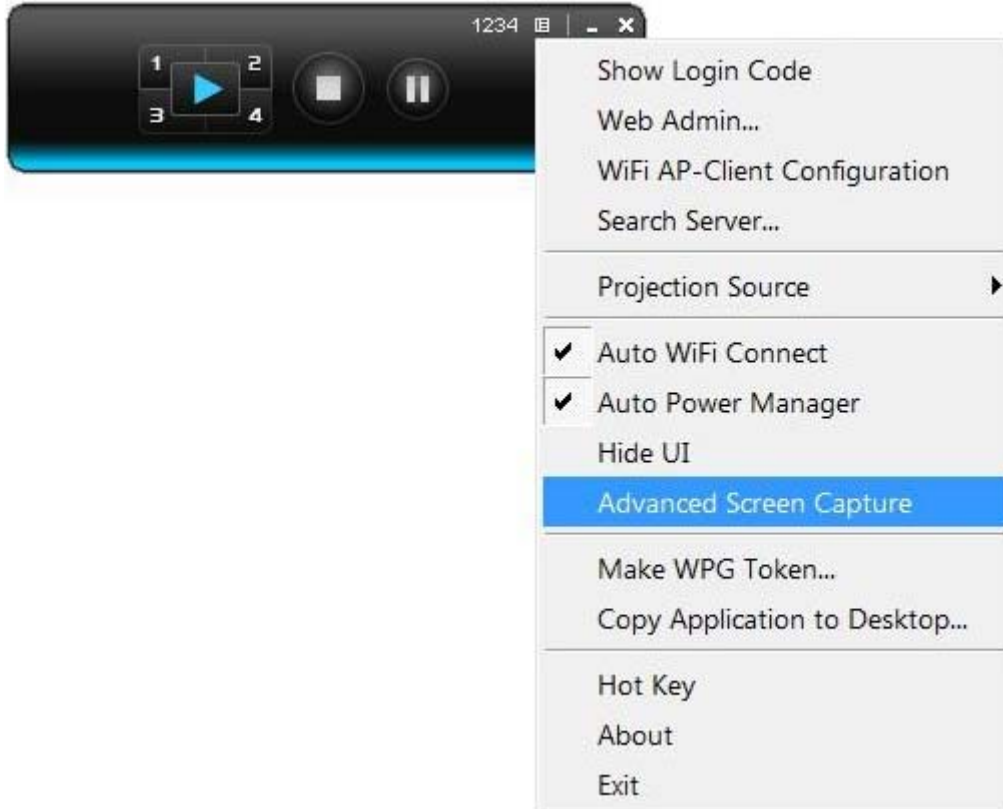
1234

1
2
3
4

Show Login Code
Web Admin...
WiFi AP-Client Configuration
Search Server...

Projection Source

✔ Auto WiFi Connect
✔ Auto Power Manager
Hide UI
Advanced Screen Capture

Make WPG Token...
Copy Application to Desktop...

Hot Key
About
Exit